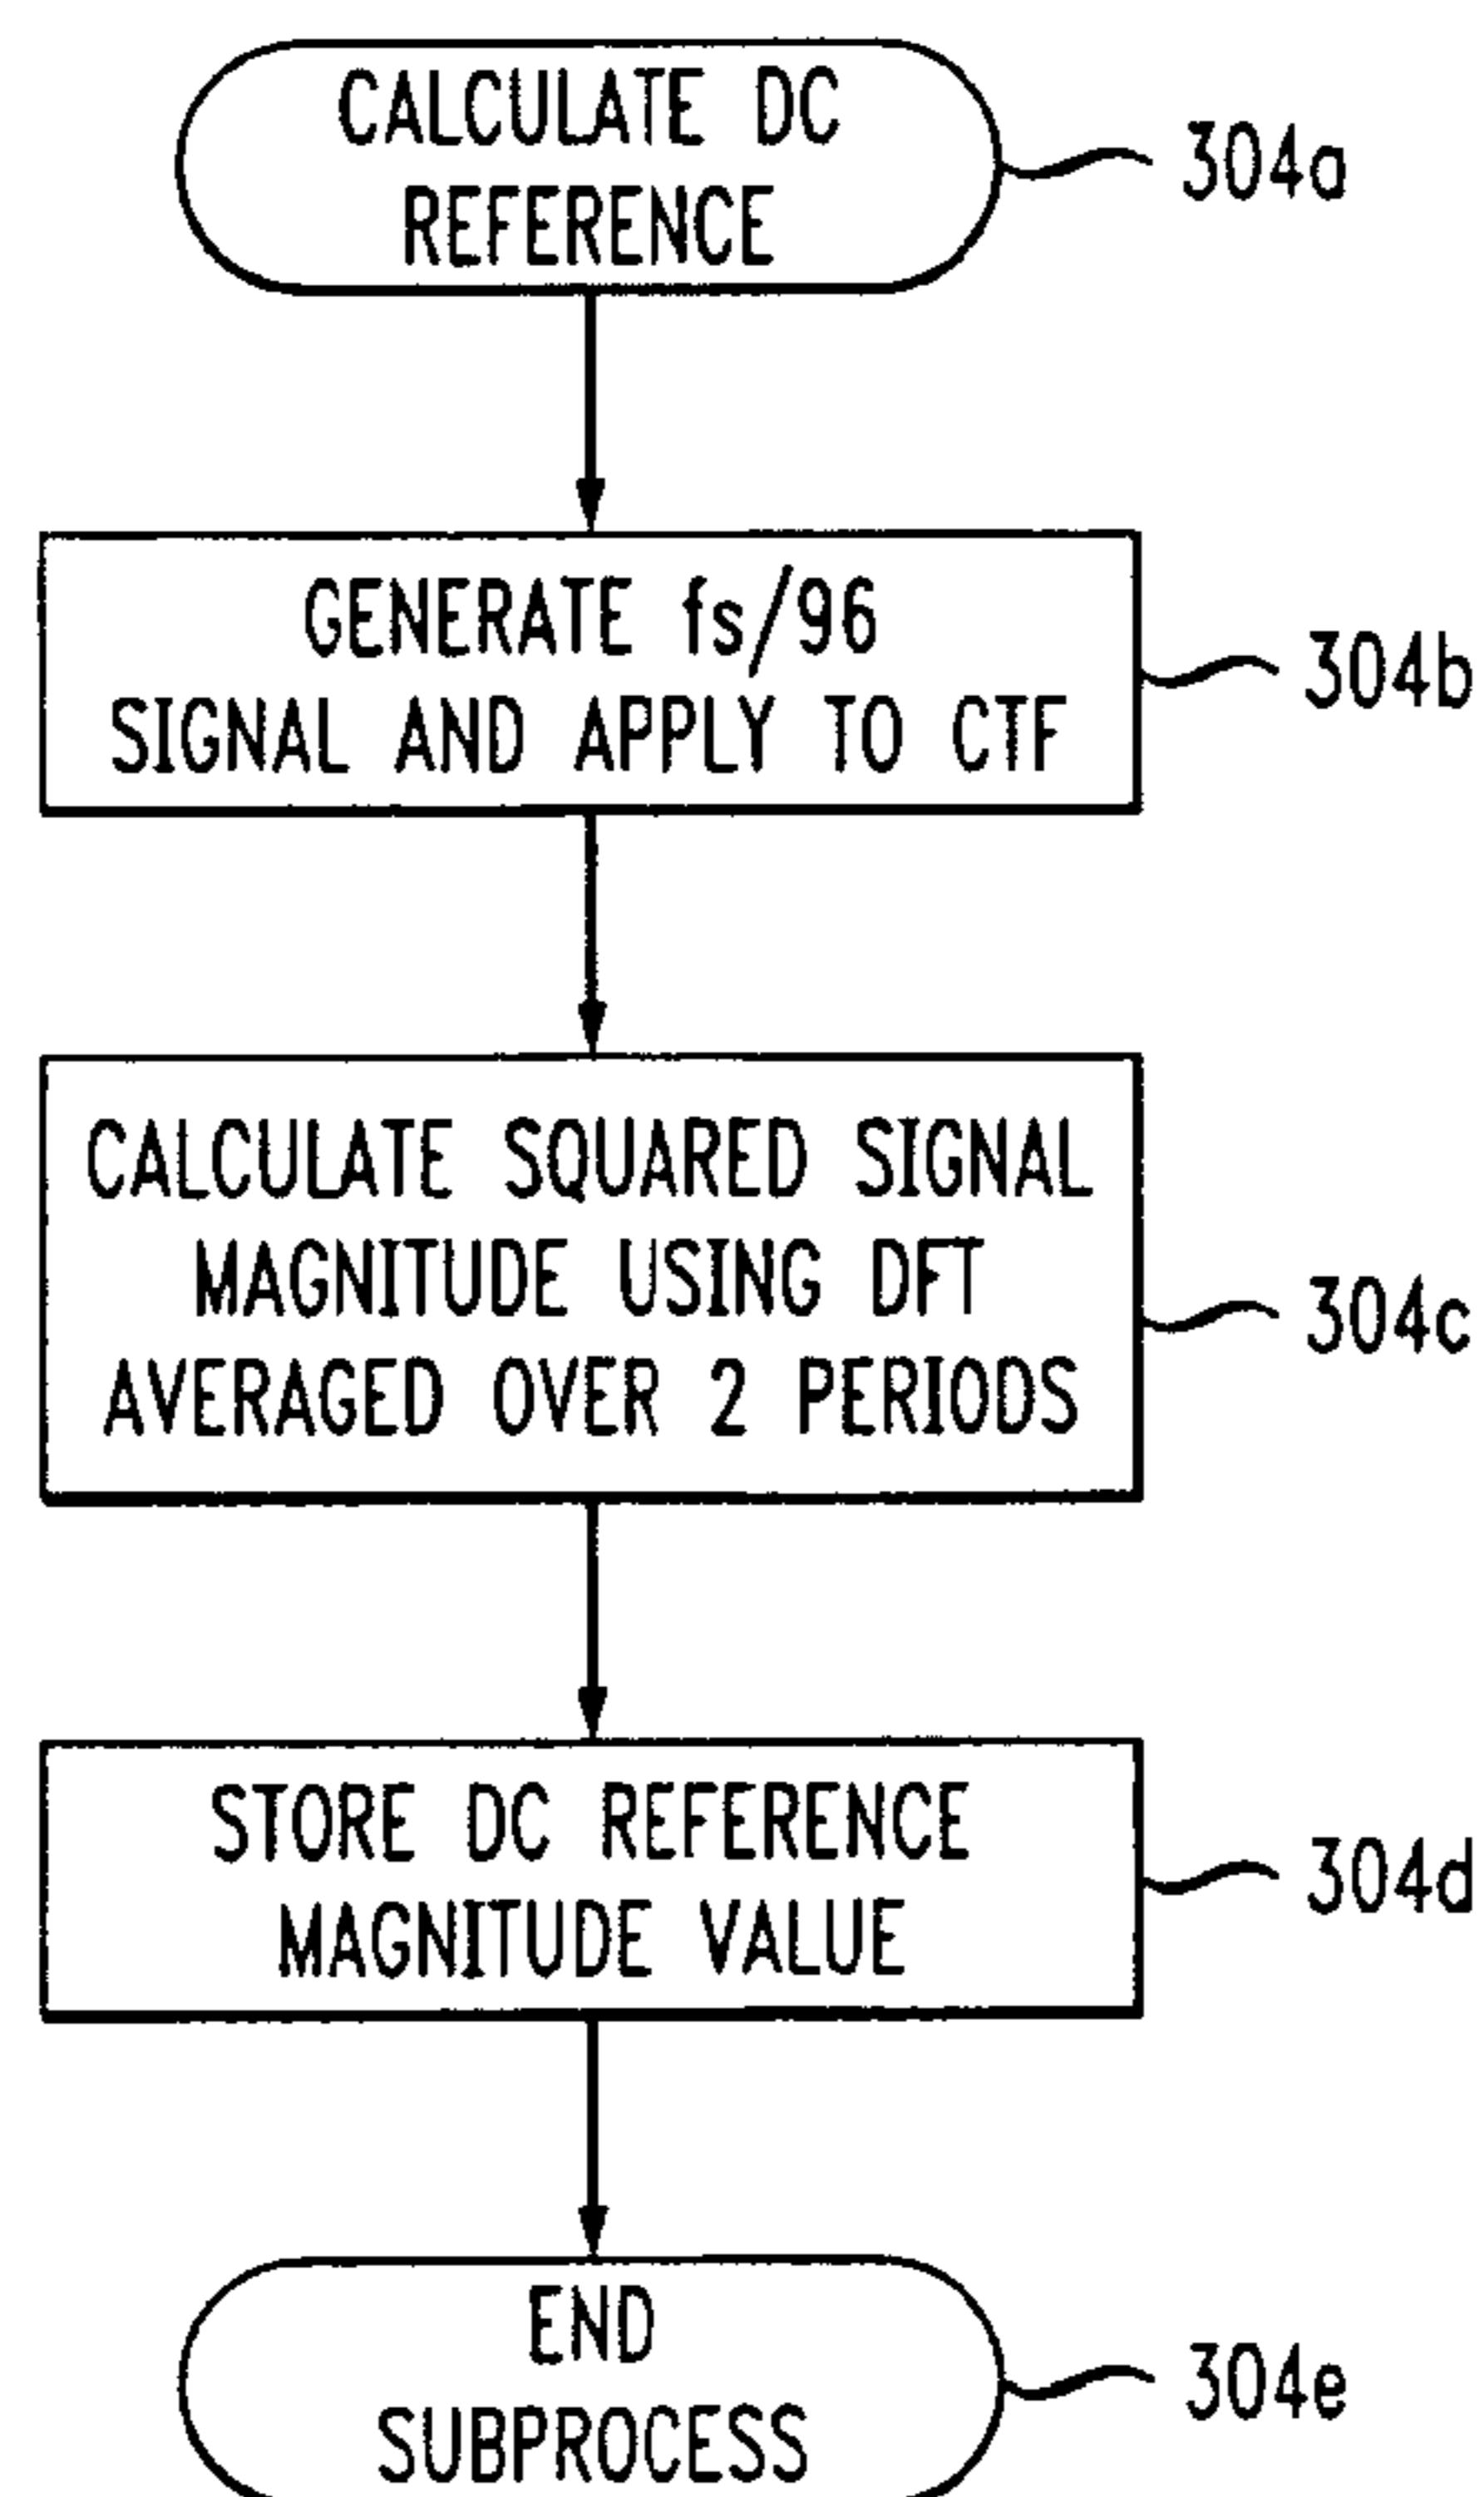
CALCULATE DC REFERENCE

304a

GENERATE fs/96 SIGNAL AND APPLY TO CTF

304b

CALCULATE SQUARED SIGNAL MAGNITUDE USING DFT AVERAGED OVER 2 PERIODS

304c

STORE DC REFERENCE MAGNITUDE VALUE

304d

END SUBPROCESS

304e